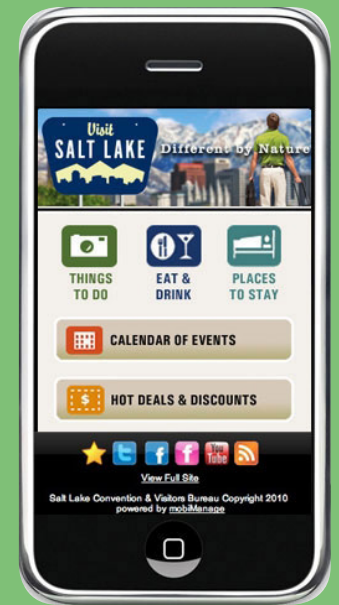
Visit SALT LAKE

Different by Nature

THINGS TO DO

EAT & DRINK

PLACES TO STAY

CALENDAR OF EVENTS

$

HOT DEALS & DISCOUNTS

f

f

You Tube

View Full Site

Salt Lake Convention & Visitors Bureau Copyright 2010 powered by mobiManage